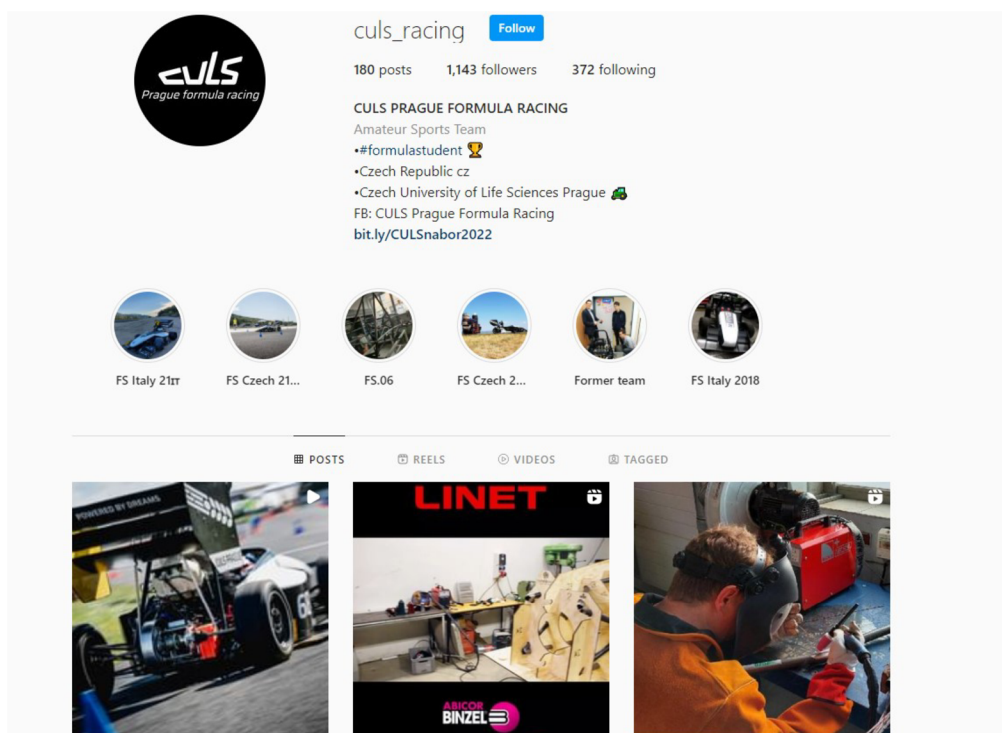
CULS
Prague formula racing

culs_racing Follow

180 posts 1,143 followers 372 following

CULS PRAGUE FORMULA RACING
Amateur Sports Team
•#formulastudent 🏆
•Czech Republic cz
•Czech University of Life Sciences Prague 🚜
FB: CULS Prague Formula Racing
bit.ly/CULSnabor2022

FS Italy 21ıт
FS Czech 21...
FS.06
FS Czech 2...
Former team
FS Italy 2018

POSTS REELS VIDEOS TAGGED

POWERED BY DREAMS
6

LINET

ABICOR BINZEL